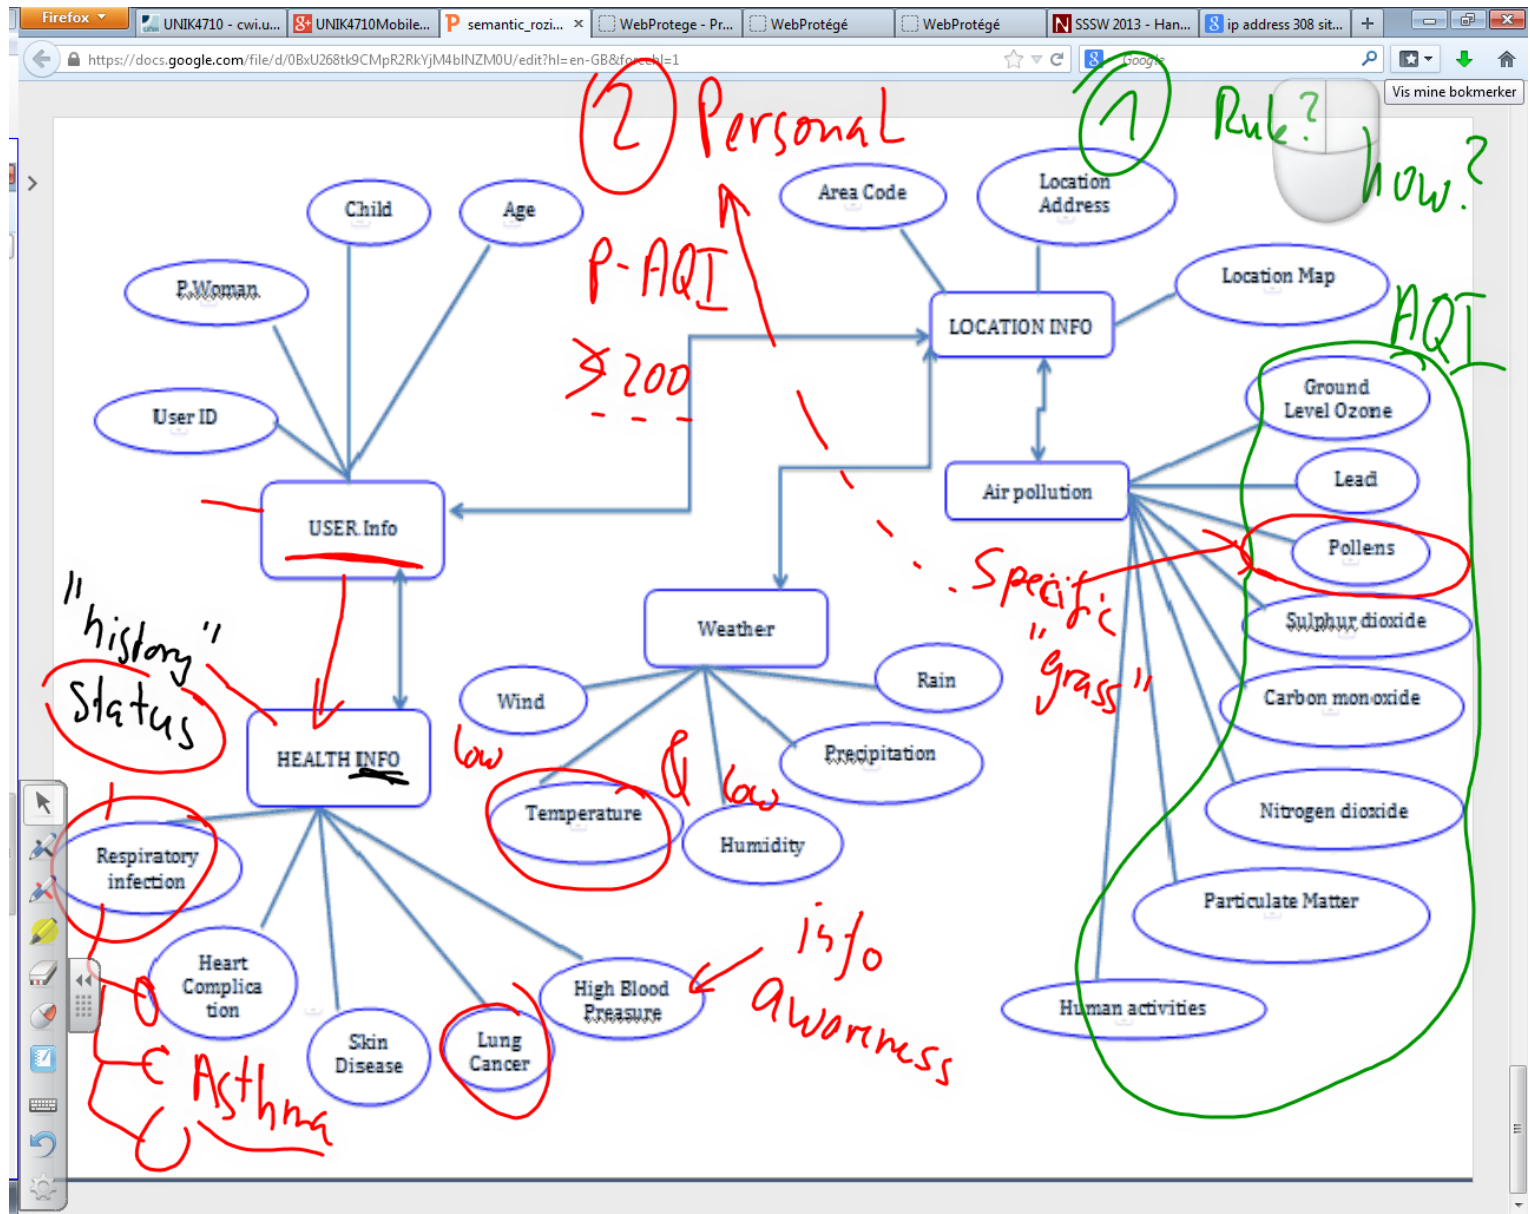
Firefox
UNIK4710 - cwi.u...
UNIK4710Mobile...
semantic_rozi...
WebProtege - Pr...
WebProtégé
WebProtégé
SSSW 2013 - Han...
ip address 308 sit...
https://docs.google.com/file/d/0BxU268tk9CMpR2RkYjM4bINZM0U/edit?hl=en-GB&forcehl=1
Google
Vis mine bokmerker

② Personal
① Rule?
how?
P-AQI
> 200
AQI
Child
Age
Area Code
Location Address
Location Map
P.Woman
LOCATION INFO
User ID
Ground Level Ozone
Lead
Air pollution
USER Info
Pollens
Specific "grass"
"history"
Status
Weather
Sulphur dioxide
Wind
Rain
Carbon mon oxide
HEALTH INFO
low
& low
Precipitation
Temperature
Humidity
Nitrogen dioxide
Respiratory infection
Particulate Matter
info awarness
Heart Complica tion
High Blood Preasure
Human activities
Skin Disease
Lung Cancer
Asthma